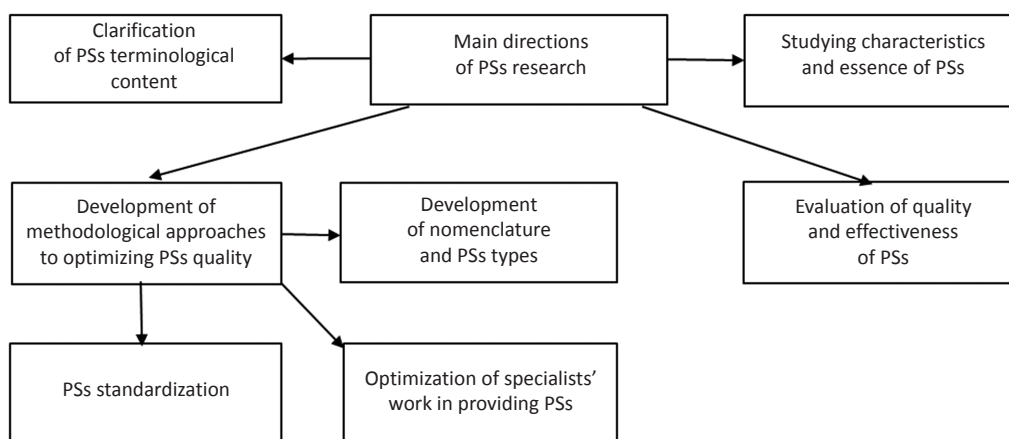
Clarification of PSs terminological content

Main directions of PSs research

Studying characteristics and essence of PSs

Development of methodological approaches to optimizing PSs quality

Development of nomenclature and PSs types

Evaluation of quality and effectiveness of PSs

PSs standardization

Optimization of specialists' work in providing PSs